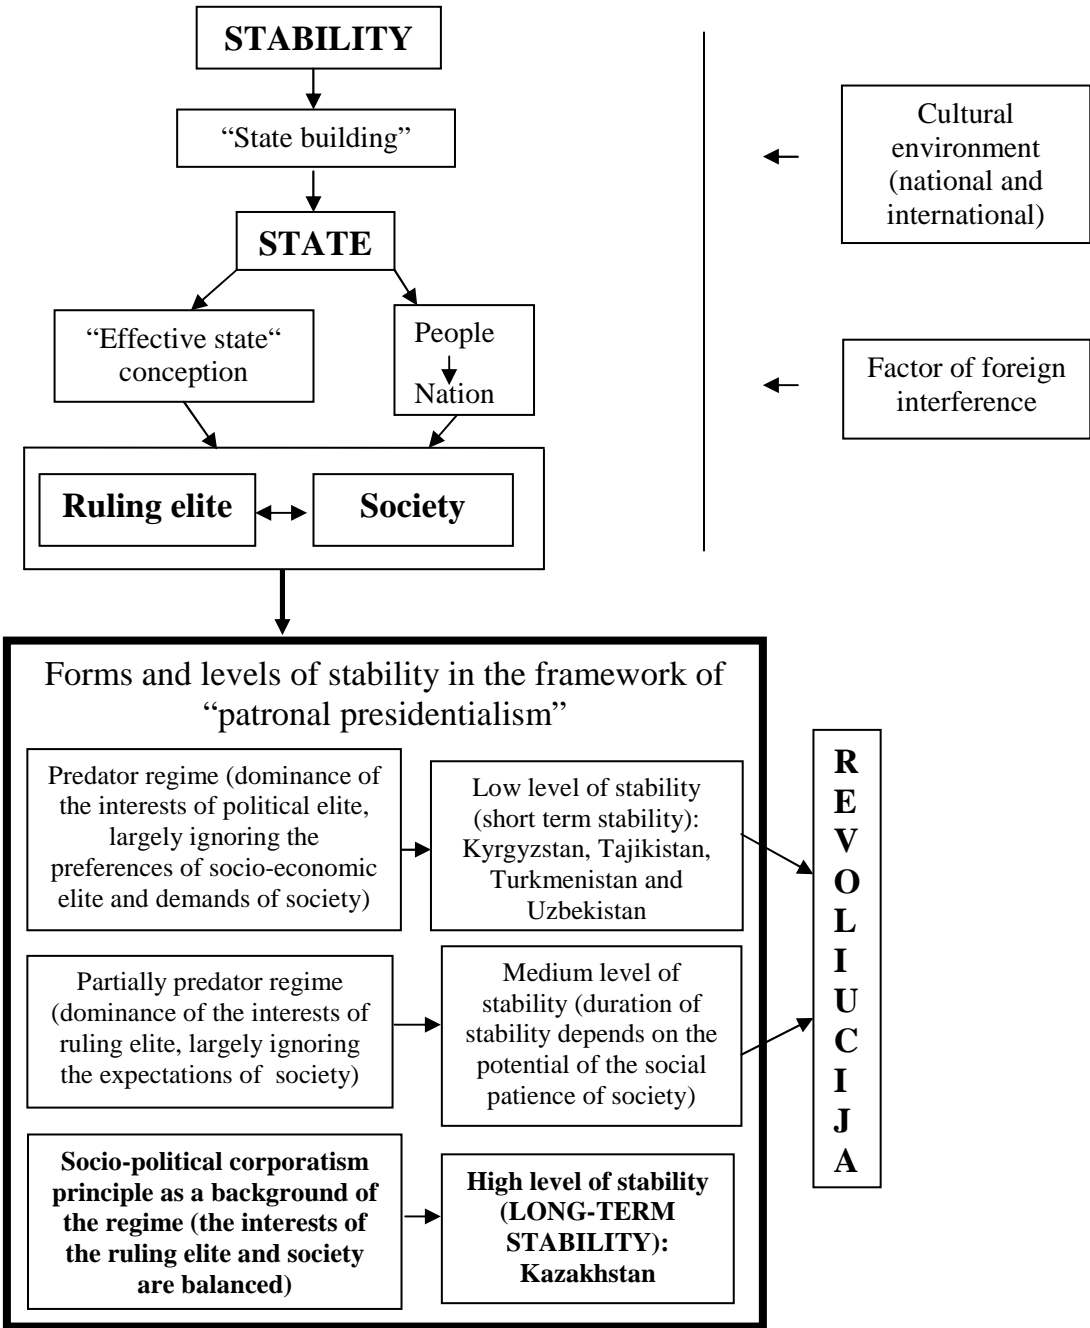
STABILITY

"State building"

STATE

"Effective state" conception

People
Nation

Ruling elite

Society

Cultural environment (national and international)

Factor of foreign interference

Forms and levels of stability in the framework of "patronal presidentialism"

Predator regime (dominance of the interests of political elite, largely ignoring the preferences of socio-economic elite and demands of society)

Low level of stability (short term stability): Kyrgyzstan, Tajikistan, Turkmenistan and Uzbekistan

Partially predator regime (dominance of the interests of ruling elite, largely ignoring the expectations of society)

Medium level of stability (duration of stability depends on the potential of the social patience of society)

Socio-political corporatism principle as a background of the regime (the interests of the ruling elite and society are balanced)

High level of stability (LONG-TERM STABILITY): Kazakhstan

REVOLIUCIJA